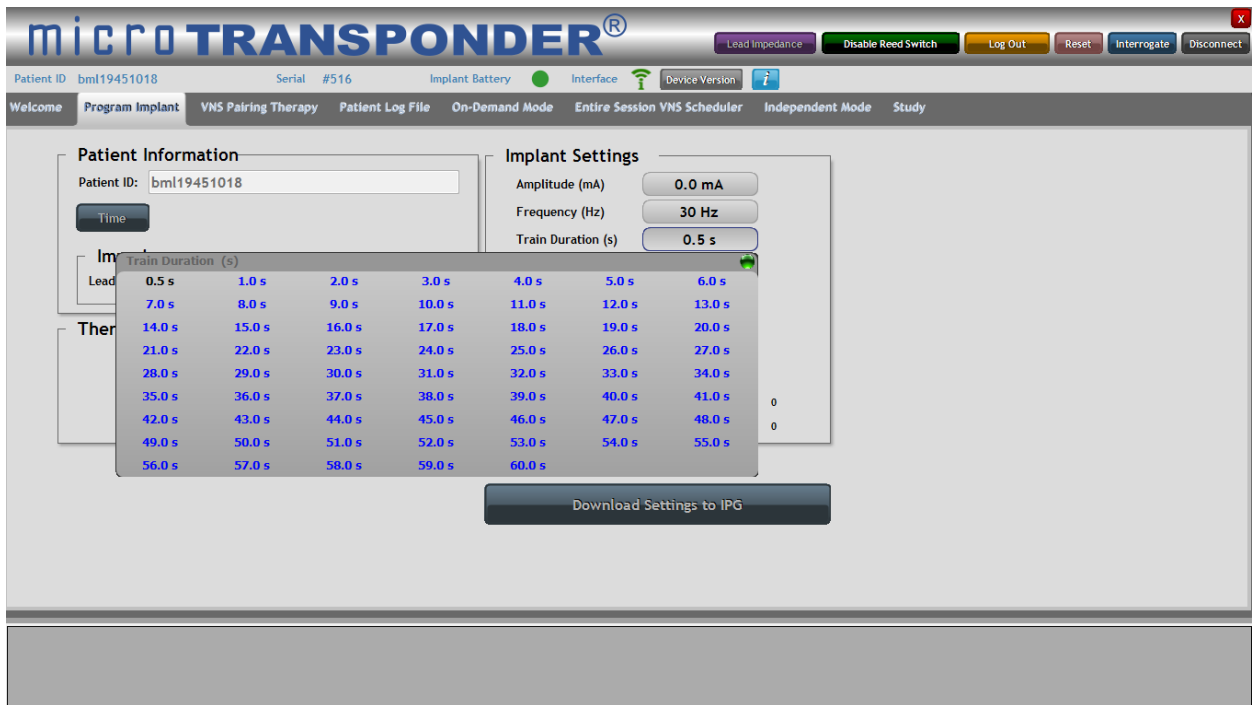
microTRANSPONDER®

Lead Impedance
Disable Reed Switch
Log Out
Reset
Interrogate
Disconnect
X

Patient ID bml19451018
Serial #516
Implant Battery
Interface
Device Version
i

Welcome
Program Implant
VNS Pairing Therapy
Patient Log File
On-Demand Mode
Entire Session VNS Scheduler
Independent Mode
Study

Patient Information
Patient ID: bml19451018
Time
Im
Lead
Ther

Implant Settings
Amplitude (mA) 0.0 mA
Frequency (Hz) 30 Hz
Train Duration (s) 0.5 s

Train Duration (s)

| 0.5 s | 1.0 s | 2.0 s | 3.0 s | 4.0 s | 5.0 s | 6.0 s |
|---|---|---|---|---|---|---|
| 7.0 s | 8.0 s | 9.0 s | 10.0 s | 11.0 s | 12.0 s | 13.0 s |
| 14.0 s | 15.0 s | 16.0 s | 17.0 s | 18.0 s | 19.0 s | 20.0 s |
| 21.0 s | 22.0 s | 23.0 s | 24.0 s | 25.0 s | 26.0 s | 27.0 s |
| 28.0 s | 29.0 s | 30.0 s | 31.0 s | 32.0 s | 33.0 s | 34.0 s |
| 35.0 s | 36.0 s | 37.0 s | 38.0 s | 39.0 s | 40.0 s | 41.0 s |
| 42.0 s | 43.0 s | 44.0 s | 45.0 s | 46.0 s | 47.0 s | 48.0 s |
| 49.0 s | 50.0 s | 51.0 s | 52.0 s | 53.0 s | 54.0 s | 55.0 s |
| 56.0 s | 57.0 s | 58.0 s | 59.0 s | 60.0 s | | |

0
0

Download Settings to IPG